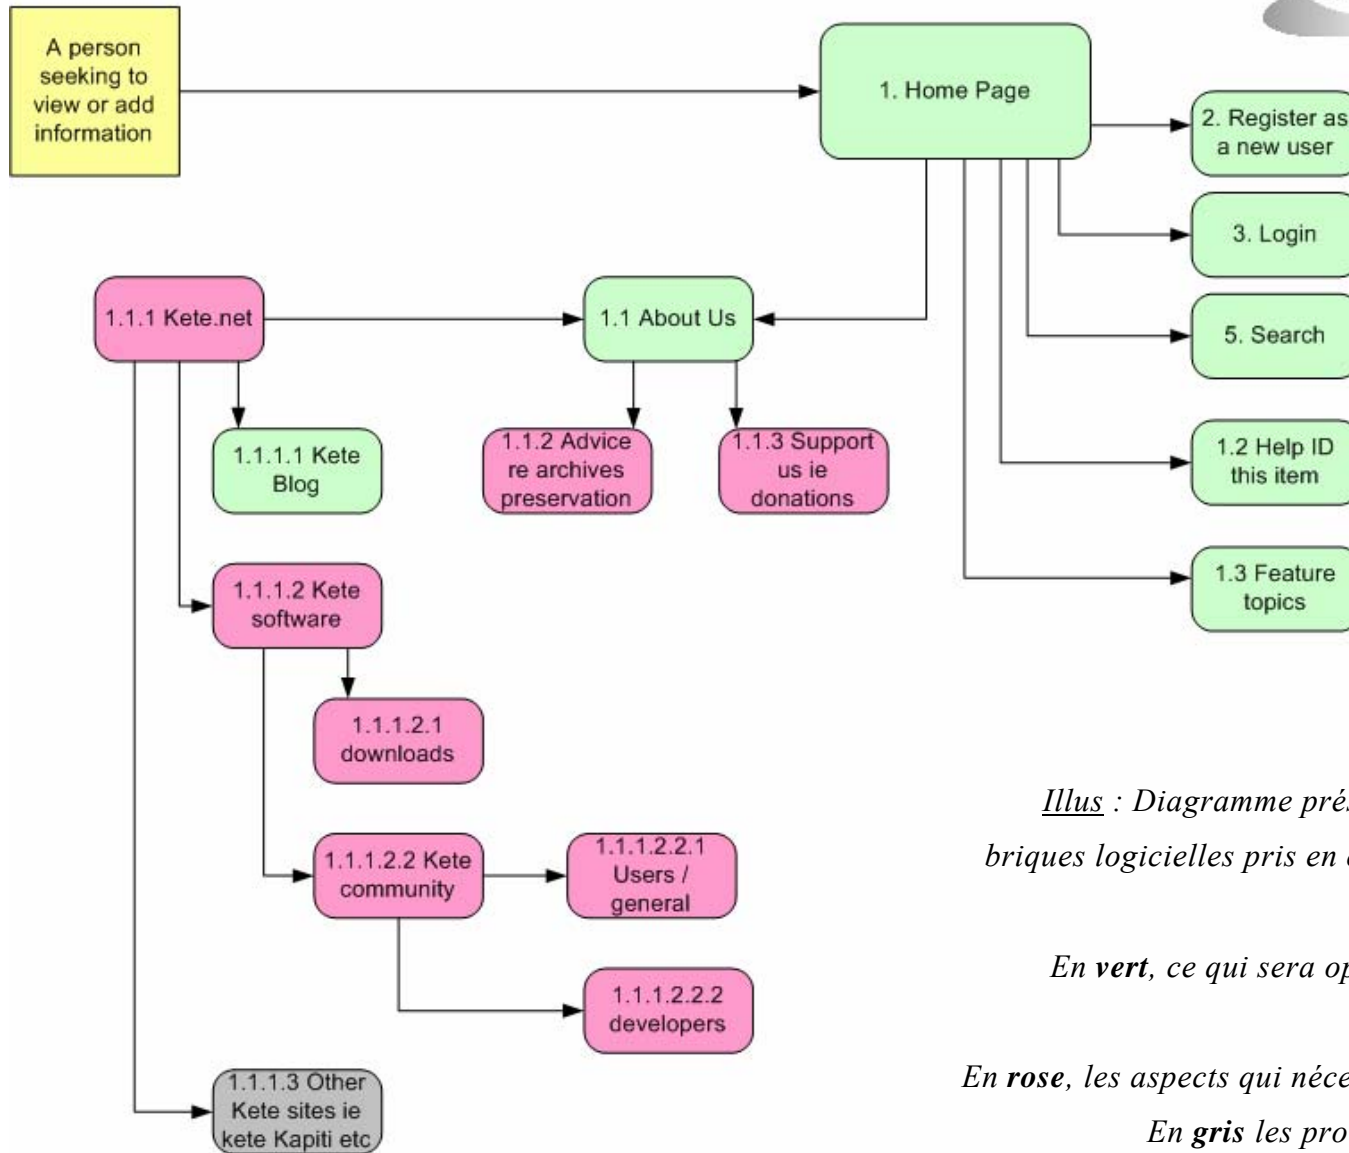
A person seeking to view or add information

1. Home Page

2. Register as a new user

3. Login

5. Search

1.2 Help ID this item

1.3 Feature topics

1.1.1 Kete.net

1.1 About Us

1.1.1.1 Kete Blog

1.1.2 Advice re archives preservation

1.1.3 Support us ie donations

1.1.1.2 Kete software

1.1.1.2.1 downloads

1.1.1.2.2 Kete community

1.1.1.2.2.1 Users / general

1.1.1.2.2.2 developers

1.1.1.3 Other Kete sites ie kete Kapiti etc

Illus : Diagramme pré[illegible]

briques logicielles pris en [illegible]

En **vert**, ce qui sera op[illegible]

En **rose**, les aspects qui néce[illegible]

En **gris** les pro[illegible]